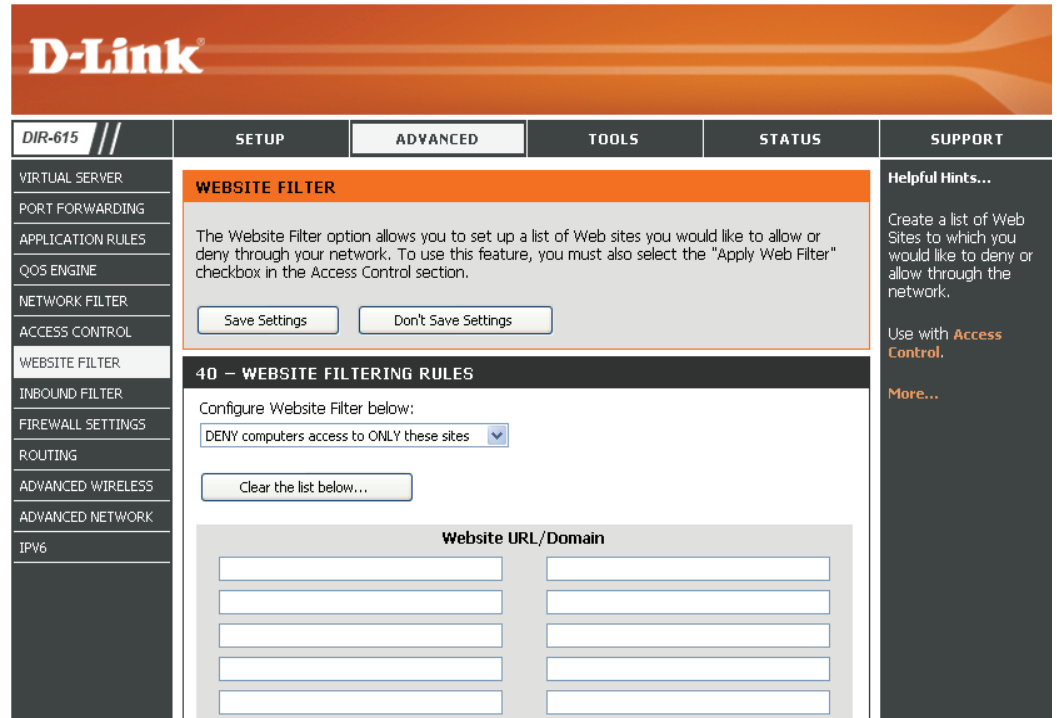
D-Link

DIR-615

SETUP

ADVANCED

TOOLS

STATUS

SUPPORT

VIRTUAL SERVER

PORT FORWARDING

APPLICATION RULES

QOS ENGINE

NETWORK FILTER

ACCESS CONTROL

WEBSITE FILTER

INBOUND FILTER

FIREWALL SETTINGS

ROUTING

ADVANCED WIRELESS

ADVANCED NETWORK

IPV6

WEBSITE FILTER

The Website Filter option allows you to set up a list of Web sites you would like to allow or deny through your network. To use this feature, you must also select the "Apply Web Filter" checkbox in the Access Control section.

Save Settings

Don't Save Settings

40 – WEBSITE FILTERING RULES

Configure Website Filter below:

DENY computers access to ONLY these sites

Clear the list below...

Website URL/Domain

Helpful Hints...

Create a list of Web Sites to which you would like to deny or allow through the network.

Use with Access Control.

More...